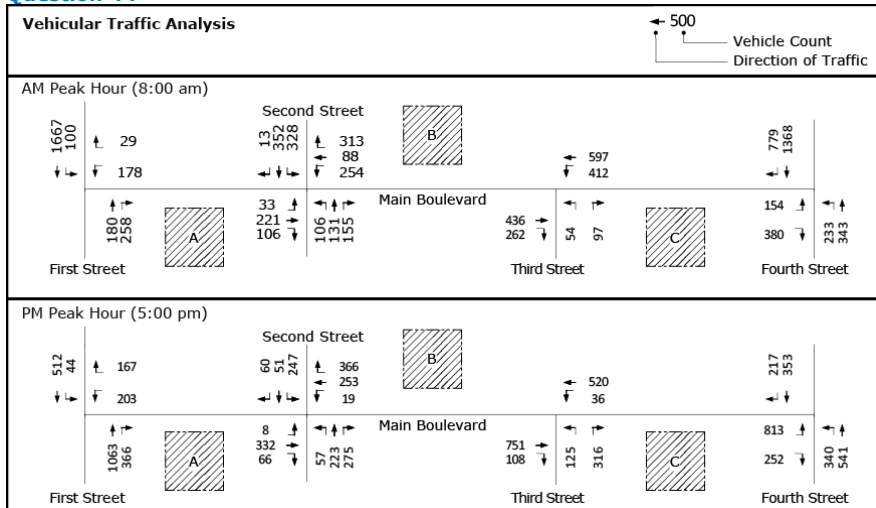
Vehicular Traffic Analysis

500
Vehicle Count
Direction of Traffic

AM Peak Hour (8:00 am)

Second Street

1667
100

29
178

13
352
328

313
88
254

B

597
412

779
1368

Main Boulevard

180
258

A

33
221
106

106
131
155

436
262

54
97

C

154
380

233
343

First Street

Third Street

Fourth Street

PM Peak Hour (5:00 pm)

Second Street

512
44

167
203

60
51
247

366
253
19

B

520
36

217
353

Main Boulevard

1063
366

A

8
332
66

57
223
275

751
108

125
316

C

813
252

340
541

First Street

Third Street

Fourth Street